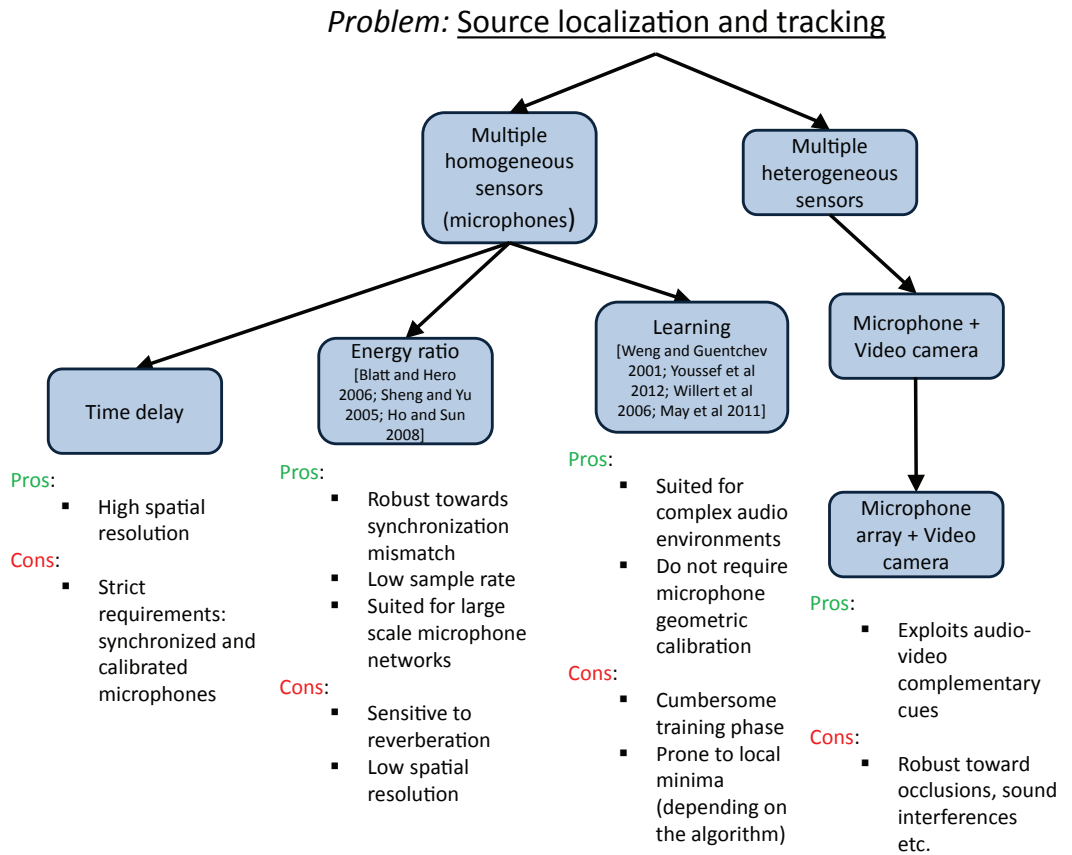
Problem: Source localization and tracking

Multiple homogeneous sensors (microphones)

Multiple heterogeneous sensors

Time delay

Pros:
- High spatial resolution

Cons:
- Strict requirements: synchronized and calibrated microphones

Energy ratio
[Blatt and Hero 2006; Sheng and Yu 2005; Ho and Sun 2008]

Pros:
- Robust towards synchronization mismatch
- Low sample rate
- Suited for large scale microphone networks

Cons:
- Sensitive to reverberation
- Low spatial resolution

Learning
[Weng and Guentchev 2001; Youssef et al 2012; Willert et al 2006; May et al 2011]

Pros:
- Suited for complex audio environments
- Do not require microphone geometric calibration

Cons:
- Cumbersome training phase
- Prone to local minima (depending on the algorithm)

Microphone + Video camera

Microphone array + Video camera

Pros:
- Exploits audio-video complementary cues

Cons:
- Robust toward occlusions, sound interferences etc.